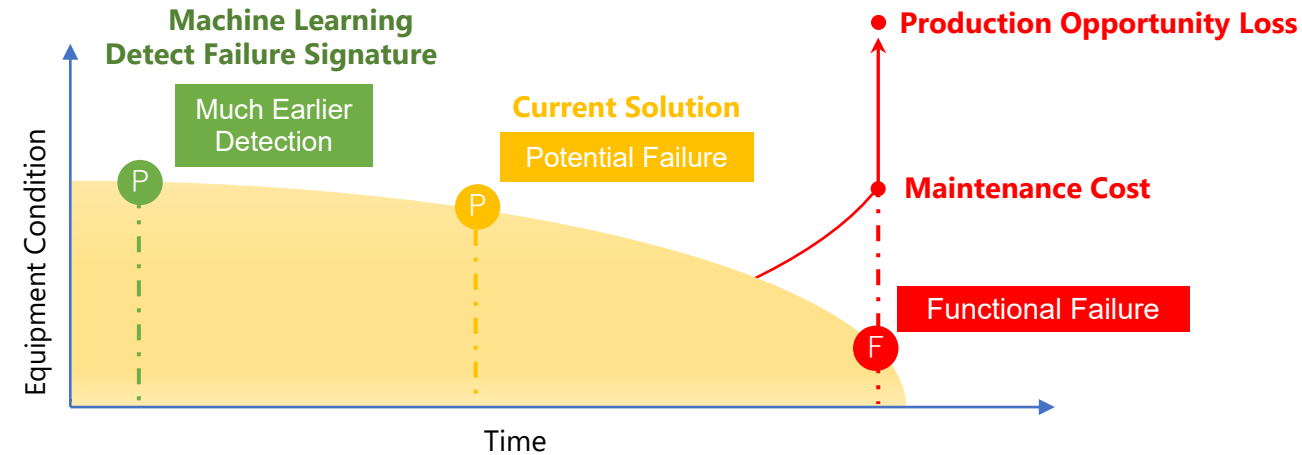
Machine Learning
Detect Failure Signature

Much Earlier Detection

P

Current Solution

Potential Failure

P

Production Opportunity Loss

Maintenance Cost

Functional Failure

F

Equipment Condition

Time